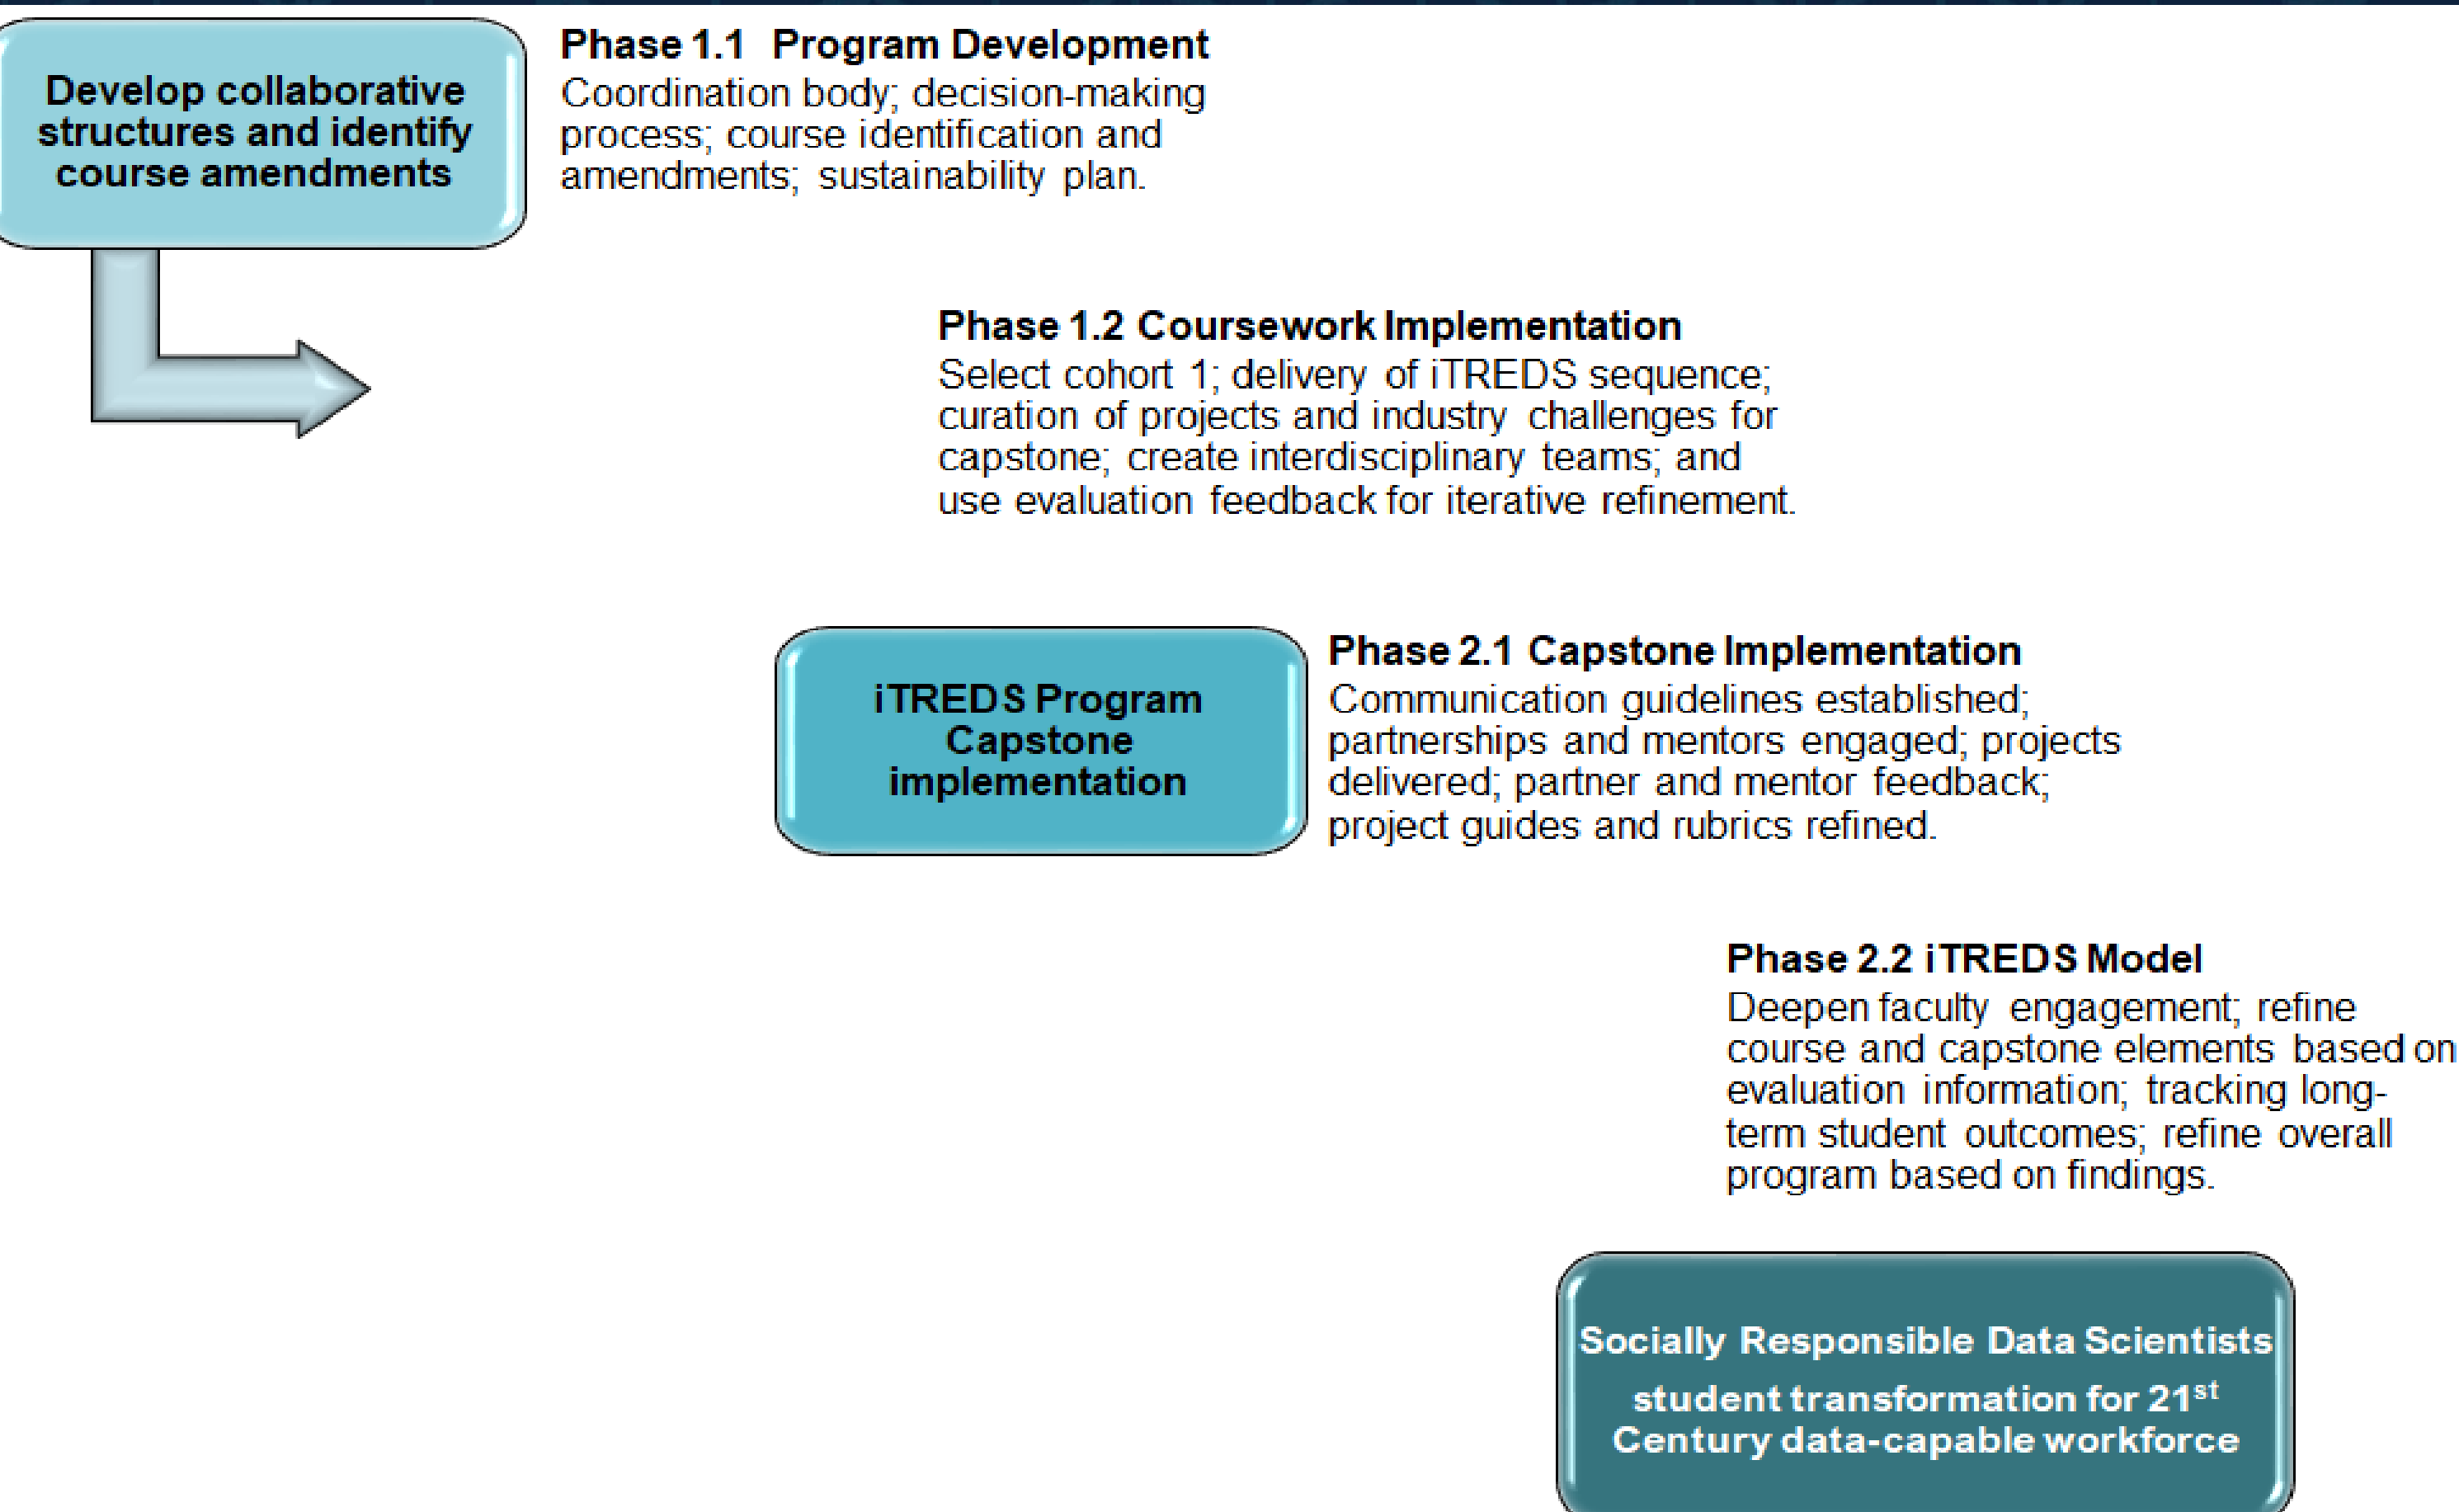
Develop collaborative structures and identify course amendments

Phase 1.1 Program Development
Coordination body; decision-making process; course identification and amendments; sustainability plan.

Phase 1.2 Coursework Implementation
Select cohort 1; delivery of iTREDS sequence; curation of projects and industry challenges for capstone; create interdisciplinary teams; and use evaluation feedback for iterative refinement.

iTREDS Program Capstone implementation

Phase 2.1 Capstone Implementation
Communication guidelines established; partnerships and mentors engaged; projects delivered; partner and mentor feedback; project guides and rubrics refined.

Phase 2.2 iTREDS Model
Deepen faculty engagement; refine course and capstone elements based on evaluation information; tracking long-term student outcomes; refine overall program based on findings.

Socially Responsible Data Scientists
student transformation for 21$^{st}$ Century data-capable workforce